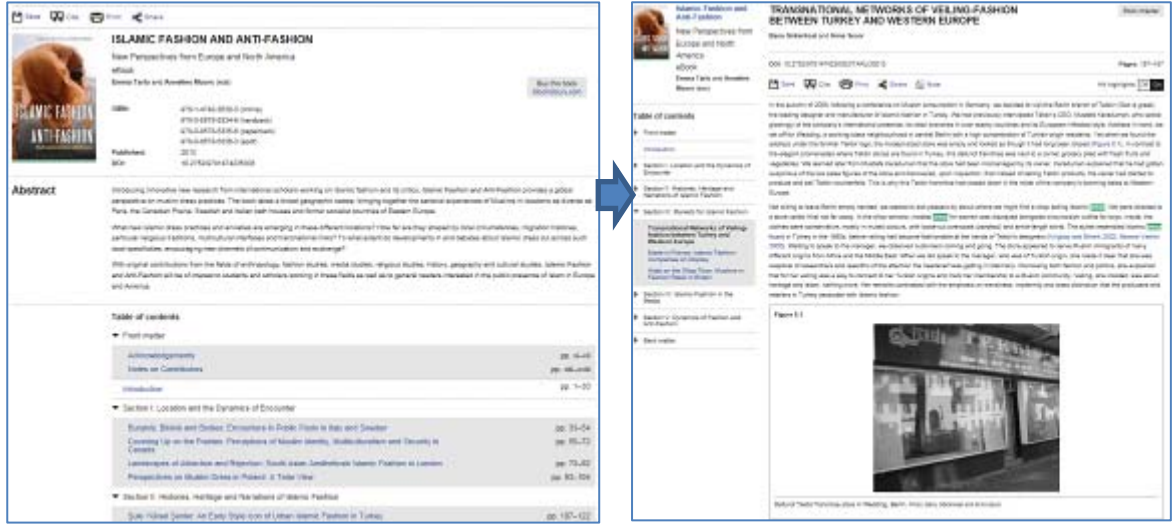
Save Cite Print Share

ISLAMIC FASHION AND ANTI-FASHION

New Perspectives from Europe and North America

eBook

Emma Tarlo and Annelies Moors (ed)

Buy this book bloomsbury.com

ISBN: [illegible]

Published: 2013

DOI: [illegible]

Abstract

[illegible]

Table of contents

Front matter

Acknowledgements

Notes on Contributors

Introduction pp. 1–30

Section I: Location and the Dynamics of Encounter

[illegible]

Section II: Histories, Heritage and Narratives of Islamic Fashion

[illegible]

Islamic Fashion and Anti-Fashion

New Perspectives from Europe and North America

eBook

Emma Tarlo and Annelies Moors (ed)

Table of contents

Front matter

Introduction

Section I: Location and the Dynamics of Encounter

Section II: Histories, Heritage and Narratives of Islamic Fashion

Section III: Markets for Islamic Fashion

Transnational Networks of Veiling-Fashion between Turkey and Western Europe

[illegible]

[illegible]

Section IV: Islamic Fashion in the Media

Section V: Dynamics of Fashion and Anti-Fashion

Back matter

TRANSNATIONAL NETWORKS OF VEILING-FASHION BETWEEN TURKEY AND WESTERN EUROPE

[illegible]

Print chapter

DOI: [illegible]

Pages: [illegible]

Save Cite Print Share Note

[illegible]

Figure 5.1

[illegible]